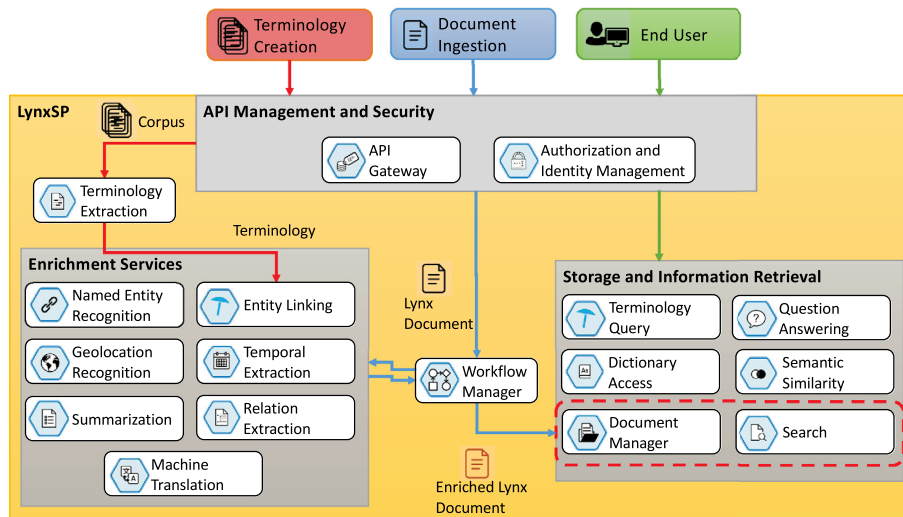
Terminology Creation

Document Ingestion

End User

LynxSP

Corpus

API Management and Security

API Gateway

Authorization and Identity Management

Terminology Extraction

Terminology

Enrichment Services

Named Entity Recognition

Entity Linking

Geolocation Recognition

Temporal Extraction

Summarization

Relation Extraction

Machine Translation

Lynx Document

Workflow Manager

Enriched Lynx Document

Storage and Information Retrieval

Terminology Query

Question Answering

Dictionary Access

Semantic Similarity

Document Manager

Search